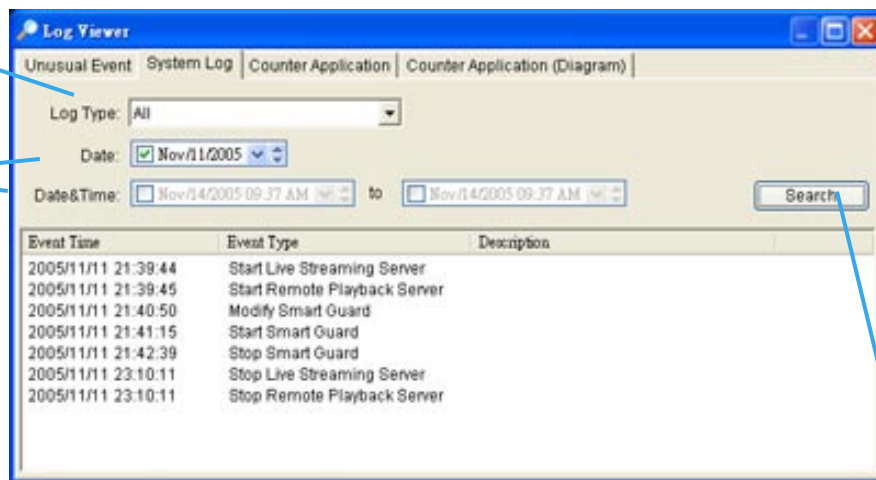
Log Viewer

Unusual Event | System Log | Counter Application | Counter Application (Diagram)

Log Type: All

Date: Nov/11/2005

Date&Time: Nov/14/2005 09:37 AM to Nov/14/2005 09:37 AM

Search

| Event Time | Event Type | Description |
|---|---|---|
| 2005/11/11 21:39:44 | Start Live Streaming Server | |
| 2005/11/11 21:39:45 | Start Remote Playback Server | |
| 2005/11/11 21:40:50 | Modify Smart Guard | |
| 2005/11/11 21:41:15 | Start Smart Guard | |
| 2005/11/11 21:42:39 | Stop Smart Guard | |
| 2005/11/11 23:10:11 | Stop Live Streaming Server | |
| 2005/11/11 23:10:11 | Stop Remote Playback Server | |